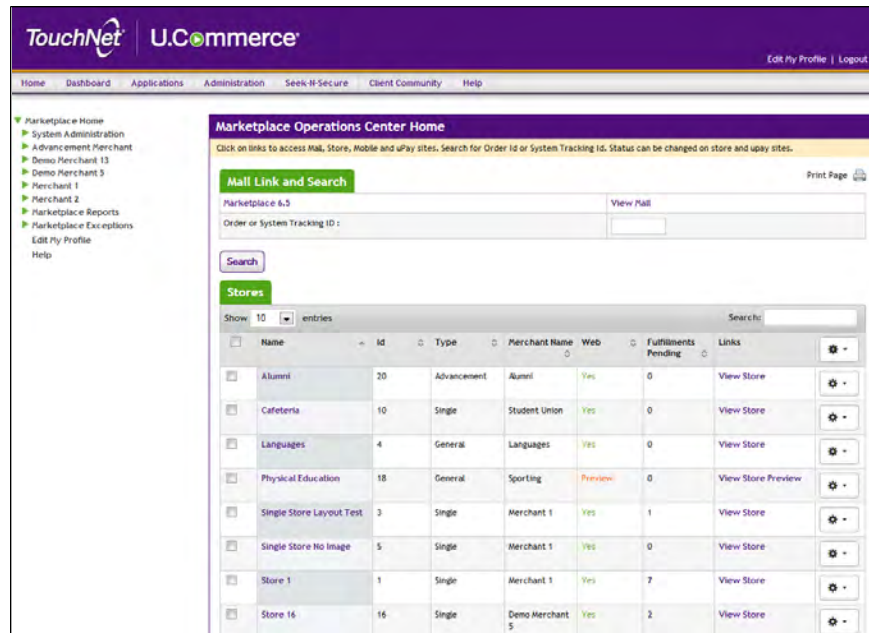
TouchNet | U.Commerce

Edit My Profile | Logout

Home Dashboard Applications Administration Seek-N-Secure Client Community Help

Marketplace Home
System Administration
Advancement Merchant
Demo Merchant 13
Demo Merchant 5
Merchant 1
Merchant 2
Marketplace Reports
Marketplace Exceptions
Edit My Profile
Help

Marketplace Operations Center Home

Click on links to access Mall, Store, Mobile and uPay sites. Search for Order Id or System Tracking Id. Status can be changed on store and upay sites.

Mall Link and Search

Print Page

| Marketplace 6.5 | View Mall |
|---|---|
| Order or System Tracking ID : | |

Search

Stores

Show 10 entries

Search:

| | Name | Id | Type | Merchant Name | Web | Fulfillments Pending | Links | |
|---|---|---|---|---|---|---|---|---|
| | Alumni | 20 | Advancement | Alumni | Yes | 0 | View Store | |
| | Cafeteria | 10 | Single | Student Union | Yes | 0 | View Store | |
| | Languages | 4 | General | Languages | Yes | 0 | View Store | |
| | Physical Education | 18 | General | Sporting | Preview | 0 | View Store Preview | |
| | Single Store Layout Test | 3 | Single | Merchant 1 | Yes | 1 | View Store | |
| | Single Store No Image | 5 | Single | Merchant 1 | Yes | 0 | View Store | |
| | Store 1 | 1 | Single | Merchant 1 | Yes | 7 | View Store | |
| | Store 16 | 16 | Single | Demo Merchant 5 | Yes | 2 | View Store | |